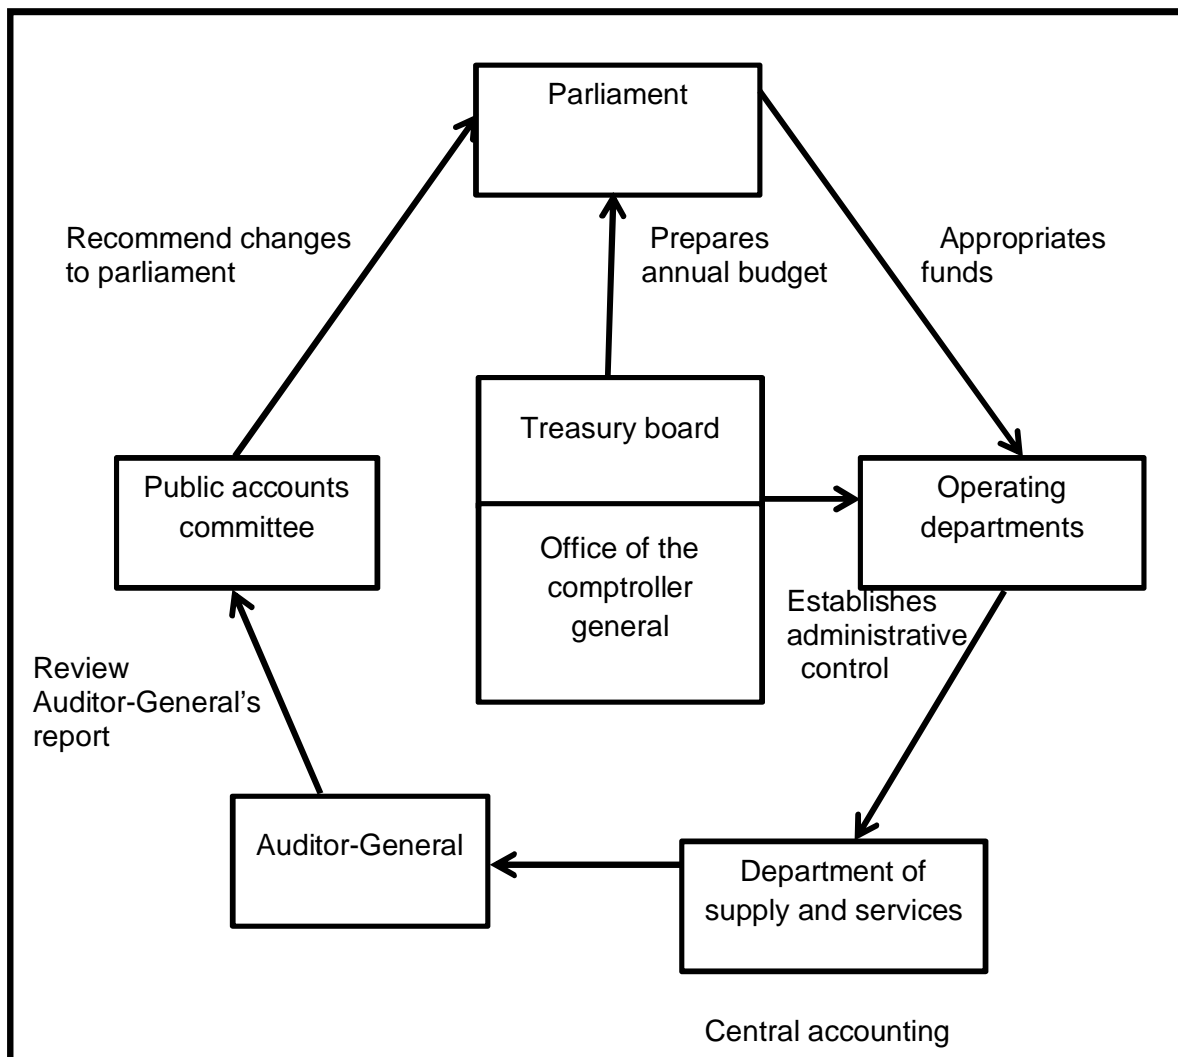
Parliament

Recommend changes to parliament

Prepares annual budget

Appropriates funds

Treasury board

Office of the comptroller general

Public accounts committee

Operating departments

Establishes administrative control

Review Auditor-General's report

Auditor-General

Department of supply and services

Central accounting